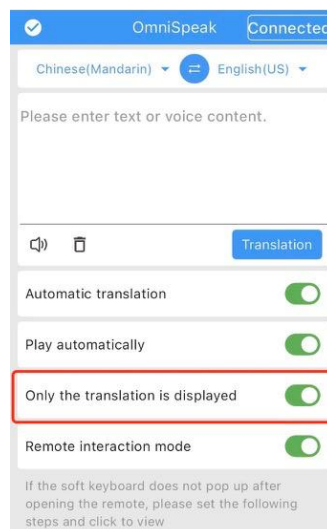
OmniSpeak Connected

Chinese(Mandarin) English(US)

Please enter text or voice content.

Translation

Automatic translation

Play automatically

Only the translation is displayed

Remote interaction mode

If the soft keyboard does not pop up after opening the remote, please set the following steps and click to view